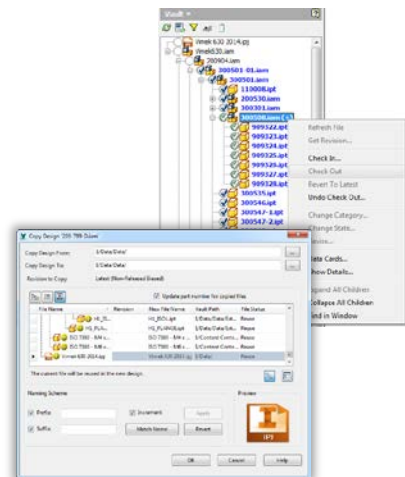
Vault

Vinek630 2014.ipt
Vinek630.iam
280904.iam
300501-01.iam
300501.iam
110008.ipt
200530.iam
300301.iam
300508.iam
909322.ipt
909323.ipt
909324.ipt
909325.ipt
909326.ipt
909327.ipt
909328.ipt
300535.ipt
300546.ipt
300547-1.ipt
300547-2.ipt

Refresh File
Get Revision...
Check In...
Check Out
Revert To Latest
Undo Check Out...
Change Category...
Change State...
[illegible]
Data Cards...
Show Details...
Expand All Children
Collapse All Children
Find in Window

Copy Design '209 798-Stand'
Copy Design From: I:\Data\Data\
Copy Design To: I:\Data\Data\
Revision to Copy: Latest (Non-Released Biased)
Update part number for copied files
| File Name | Revision | New File Name | Vault Path | File Status |
|---|---|---|---|---|
| HJ_FL... | | HJ_FL...ipt | I:\Data\Data\... | Reuse |
| HJ_FLA... | | HJ_FLANGE.ipt | I:\Data\Data\... | Reuse |
| ISO 7380 - M4 x... | | ISO 7380 - M4 x... | I:\Content Cent... | Reuse |
| ISO 7380 - M8 x... | | ISO 7380 - M8 x... | I:\Content Cent... | Reuse |
| Vinek 630 2014.ipt | | Vinek 630 2014.ipt | I:\Data\ | Reuse |
The current file will be reused in the new design.
Naming Scheme
Prefix
Increment
Apply
Suffix
Match Name
Reset
Preview
IPT
OK
Cancel
Help